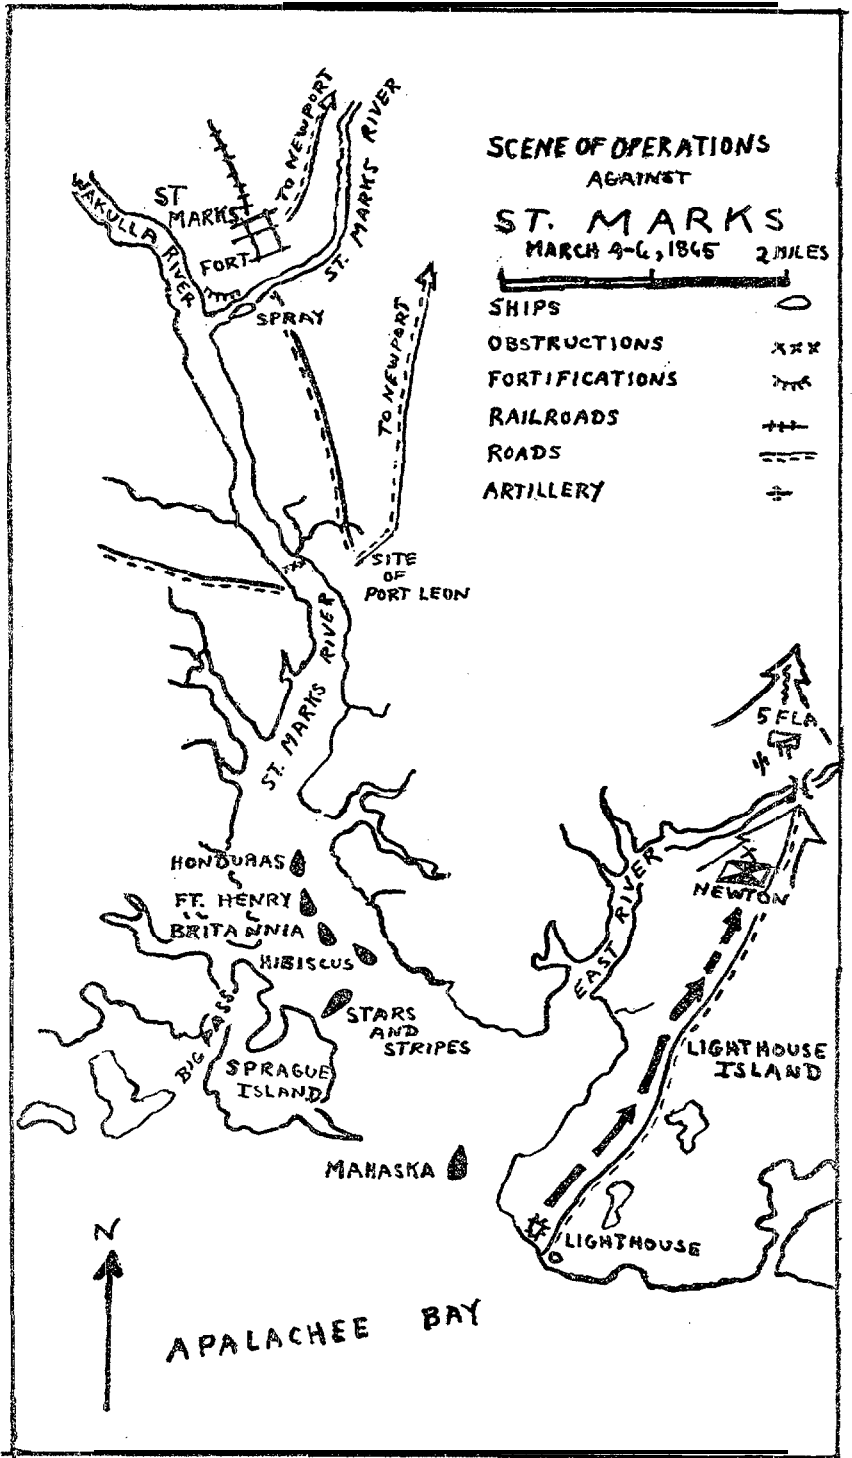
SCENE OF OPERATIONS
AGAINST
ST. MARKS
MARCH 4-6, 1865
2 MILES

SHIPS
OBSTRUCTIONS
FORTIFICATIONS
RAILROADS
ROADS
ARTILLERY

TO NEWPORT
ST. MARKS RIVER
ST MARKS
WAKULLA RIVER
FORT
SPRAY
TO NEWPORT
SITE OF PORT LEON
ST. MARKS RIVER
ST. MARKS RIVER
5 FLA
HONDURAS
FT. HENRY
BRITANNIA
HIBISCUS
EAST RIVER
NEWTON
BIG PASS
STARS AND STRIPES
LIGHTHOUSE ISLAND
SPRAGUE ISLAND
MAHASKA
LIGHTHOUSE
N
APALACHEE BAY